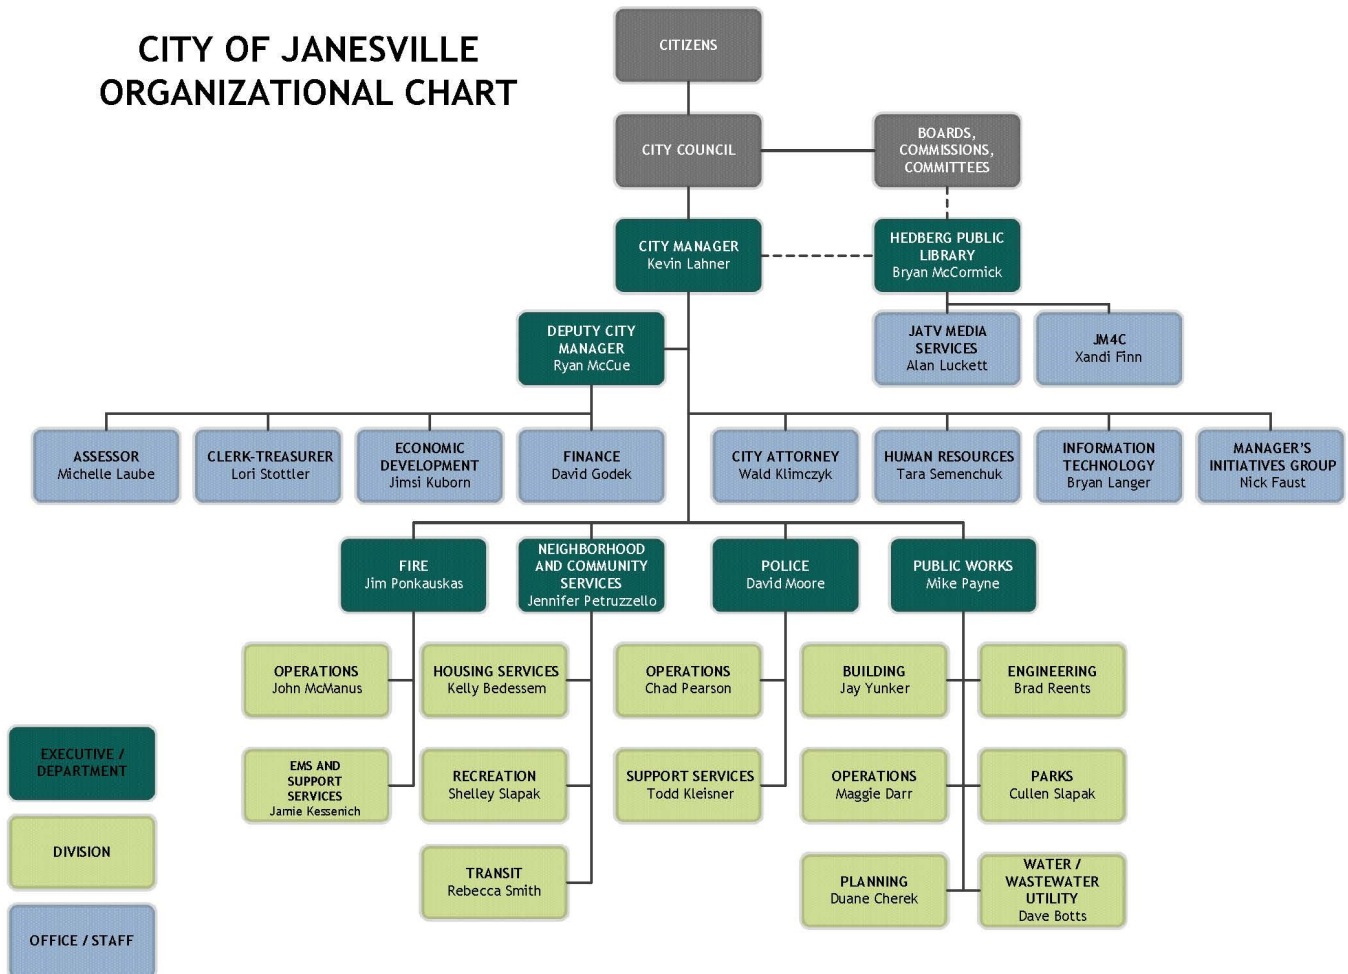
CITY OF JANESVILLE
ORGANIZATIONAL CHART

CITIZENS

CITY COUNCIL

BOARDS, COMMISSIONS, COMMITTEES

CITY MANAGER
Kevin Lahner

HEDBERG PUBLIC LIBRARY
Bryan McCormick

JATV MEDIA SERVICES
Alan Luckett

JM4C
Xandi Finn

DEPUTY CITY MANAGER
Ryan McCue

ASSESSOR
Michelle Laube

CLERK-TREASURER
Lori Stottler

ECONOMIC DEVELOPMENT
Jimsi Kuborn

FINANCE
David Godek

CITY ATTORNEY
Wald Klimczyk

HUMAN RESOURCES
Tara Semenchuk

INFORMATION TECHNOLOGY
Bryan Langer

MANAGER'S INITIATIVES GROUP
Nick Faust

FIRE
Jim Ponkauskas

NEIGHBORHOOD AND COMMUNITY SERVICES
Jennifer Petruzzello

POLICE
David Moore

PUBLIC WORKS
Mike Payne

OPERATIONS
John McManus

HOUSING SERVICES
Kelly Bedessem

OPERATIONS
Chad Pearson

BUILDING
Jay Yunker

ENGINEERING
Brad Reents

EMS AND SUPPORT SERVICES
Jamie Kessenich

RECREATION
Shelley Slapak

SUPPORT SERVICES
Todd Kleisner

OPERATIONS
Maggie Darr

PARKS
Cullen Slapak

TRANSIT
Rebecca Smith

PLANNING
Duane Cherek

WATER / WASTEWATER UTILITY
Dave Botts

EXECUTIVE / DEPARTMENT

DIVISION

OFFICE / STAFF